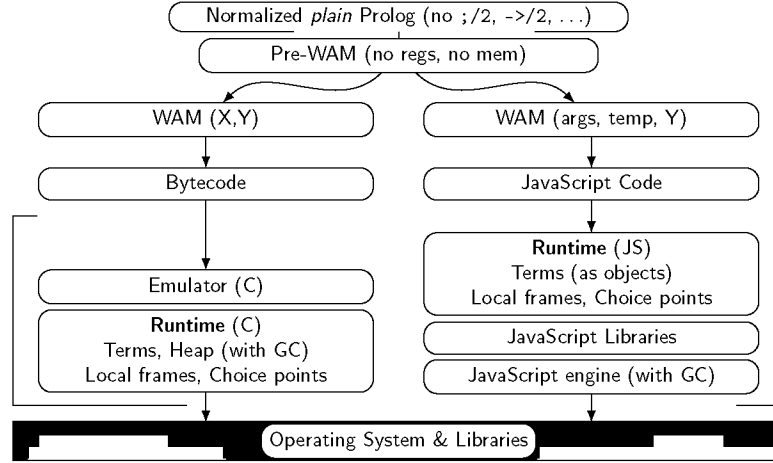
Normalized *plain* Prolog (no ;/2, ->/2, ...)

Pre-WAM (no regs, no mem)

WAM (X,Y)

WAM (args, temp, Y)

Bytecode

JavaScript Code

**Runtime** (JS)
Terms (as objects)
Local frames, Choice points

Emulator (C)

**Runtime** (C)
Terms, Heap (with GC)
Local frames, Choice points

JavaScript Libraries

JavaScript engine (with GC)

Operating System & Libraries